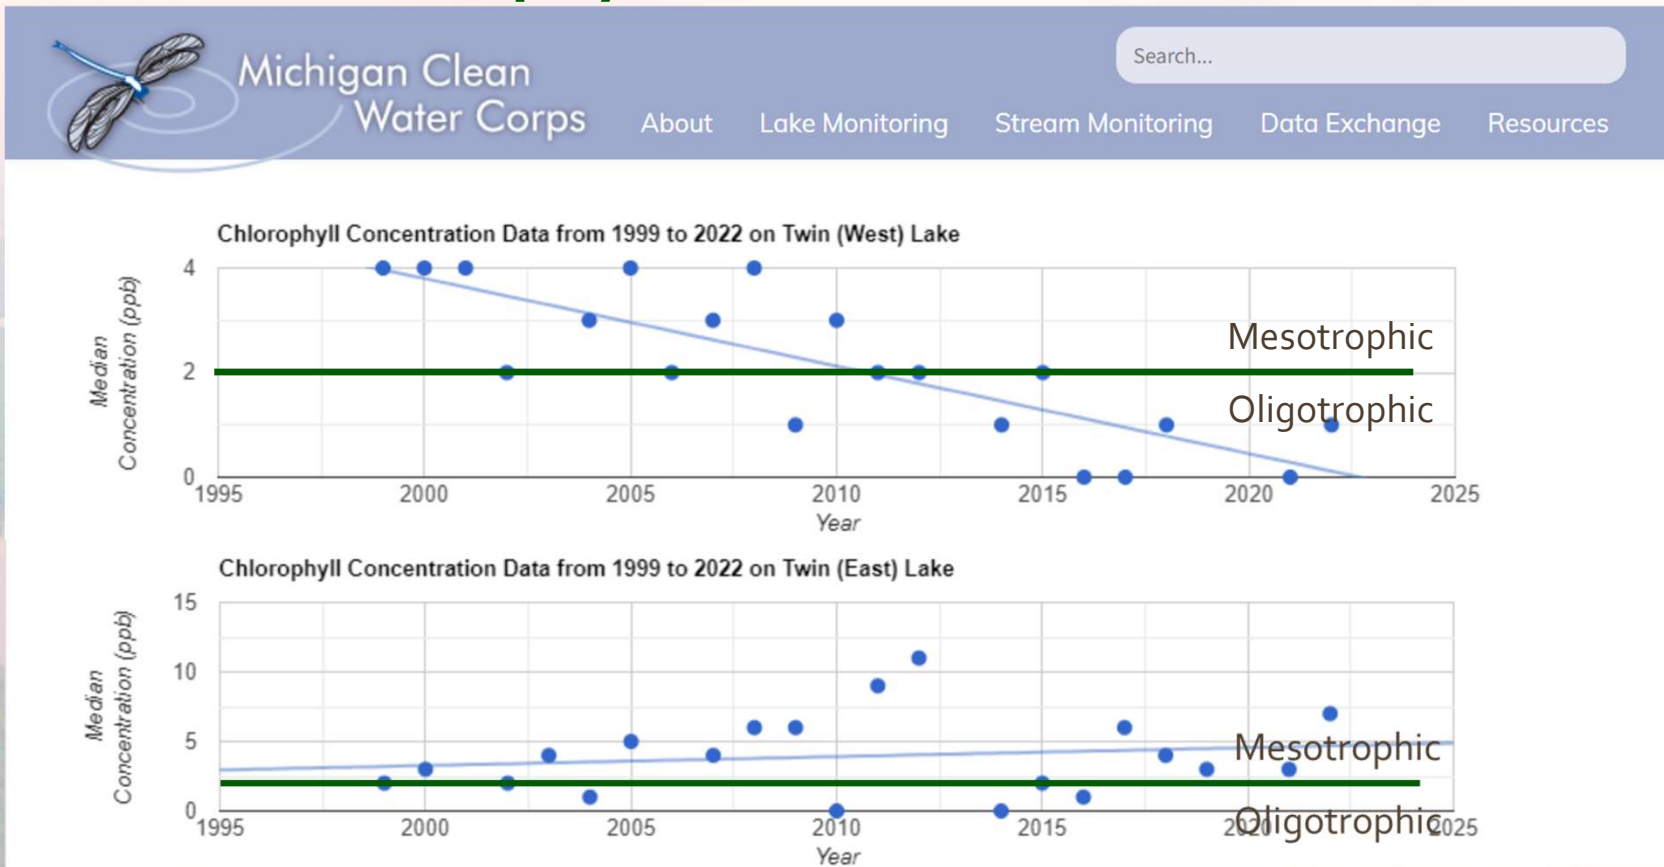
Michigan Clean Water Corps

Search...

About Lake Monitoring Stream Monitoring Data Exchange Resources

Chlorophyll Concentration Data from 1999 to 2022 on Twin (West) Lake

Median Concentration (ppb)

4
2
0

1995 2000 2005 2010 2015 2020 2025

Year

Mesotrophic
Oligotrophic

Chlorophyll Concentration Data from 1999 to 2022 on Twin (East) Lake

Median Concentration (ppb)

15
10
5
0

1995 2000 2005 2010 2015 2020 2025

Year

Mesotrophic
Oligotrophic